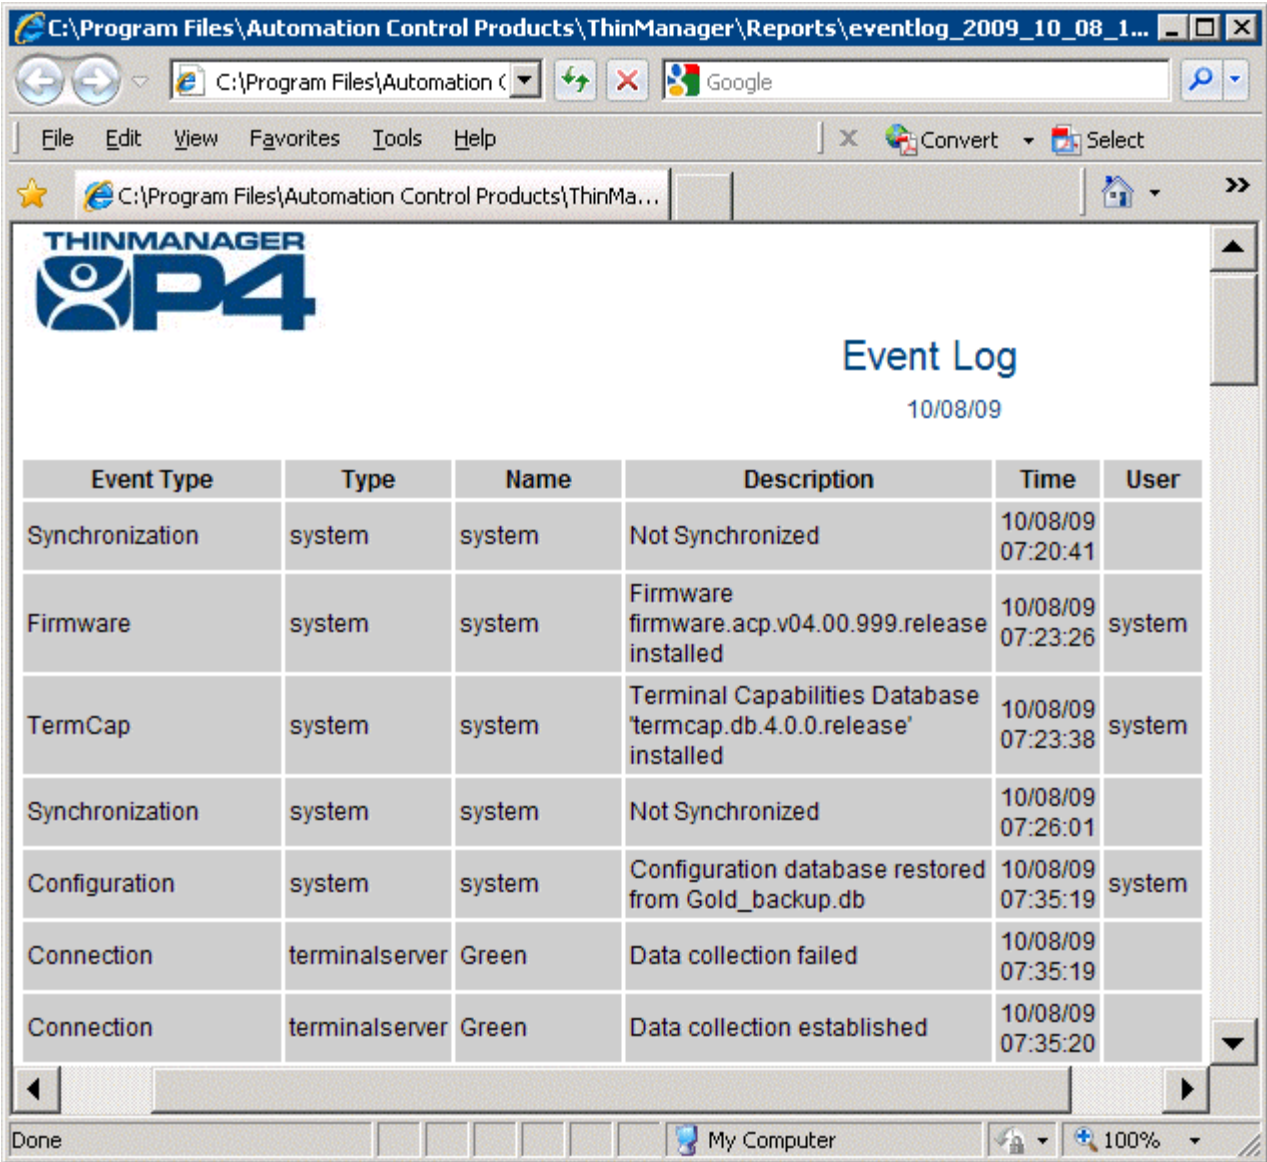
C:\Program Files\Automation Control Products\ThinManager\Reports\eventlog_2009_10_08_1...

C:\Program Files\Automation (

Google

File Edit View Favorites Tools Help

Convert Select

C:\Program Files\Automation Control Products\ThinMa...

THINMANAGER P4

Event Log

10/08/09

| Event Type | Type | Name | Description | Time | User |
|---|---|---|---|---|---|
| Synchronization | system | system | Not Synchronized | 10/08/09 07:20:41 | |
| Firmware | system | system | Firmware firmware.acp.v04.00.999.release installed | 10/08/09 07:23:26 | system |
| TermCap | system | system | Terminal Capabilities Database 'termcap.db.4.0.0.release' installed | 10/08/09 07:23:38 | system |
| Synchronization | system | system | Not Synchronized | 10/08/09 07:26:01 | |
| Configuration | system | system | Configuration database restored from Gold_backup.db | 10/08/09 07:35:19 | system |
| Connection | terminalserver | Green | Data collection failed | 10/08/09 07:35:19 | |
| Connection | terminalserver | Green | Data collection established | 10/08/09 07:35:20 | |

Done

My Computer

100%